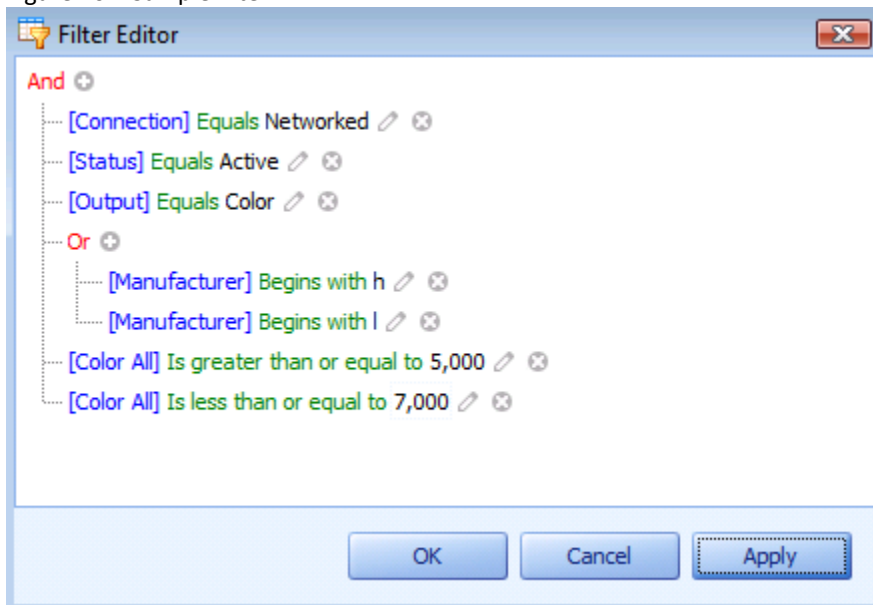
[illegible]

Filter Editor

And

[Connection] Equals Networked

[Status] Equals Active

[Output] Equals Color

Or

[Manufacturer] Begins with h

[Manufacturer] Begins with l

[Color All] Is greater than or equal to 5,000

[Color All] Is less than or equal to 7,000

OK Cancel Apply